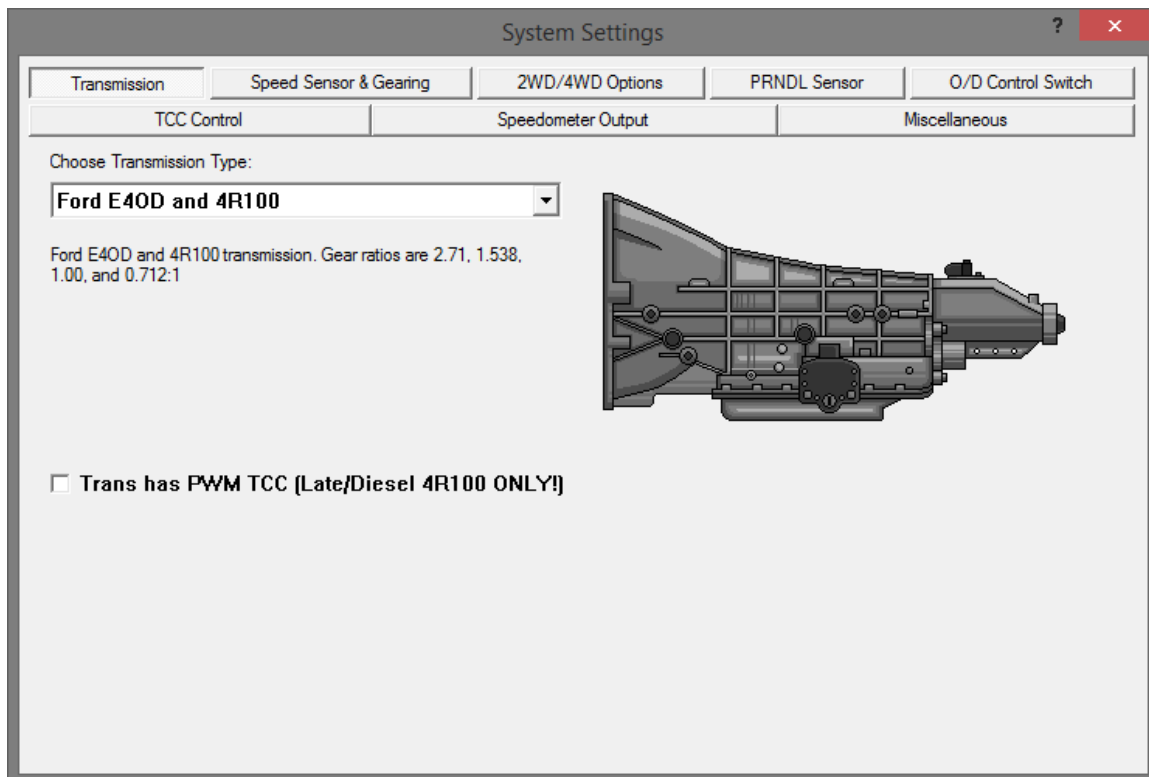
System Settings

?

×

Transmission

Speed Sensor & Gearing

2WD/4WD Options

PRNDL Sensor

O/D Control Switch

TCC Control

Speedometer Output

Miscellaneous

Choose Transmission Type:

Ford E4OD and 4R100

Ford E4OD and 4R100 transmission. Gear ratios are 2.71, 1.538, 1.00, and 0.712:1

Trans has PWM TCC (Late/Diesel 4R100 ONLY!)